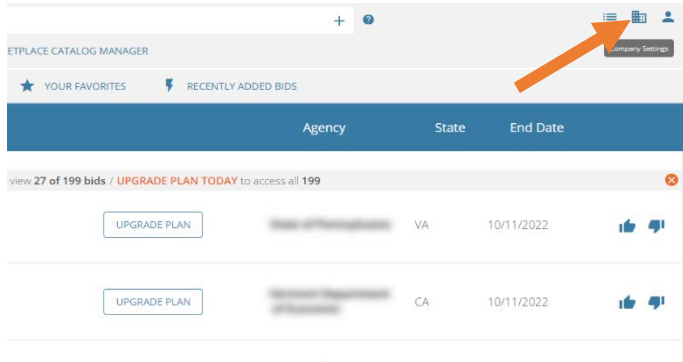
+ ?

Company Settings

ETPLACE CATALOG MANAGER

YOUR FAVORITES RECENTLY ADDED BIDS

| Agency | State | End Date |
|---|---|---|

view 27 of 199 bids / UPGRADE PLAN TODAY to access all 199

| | | | |
|---|---|---|---|
| UPGRADE PLAN | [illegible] | VA | 10/11/2022 |
| UPGRADE PLAN | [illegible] | CA | 10/11/2022 |